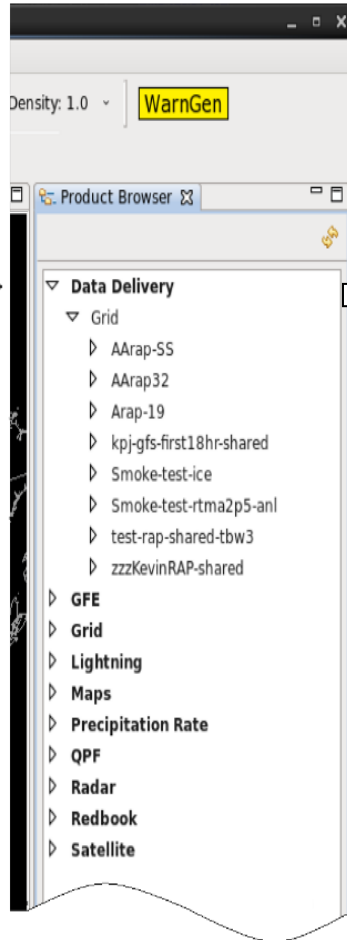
Density: 1.0

WarnGen

Product Browser

Data Delivery
Grid
AArap-SS
AArap32
Arap-19
kpj-gfs-first18hr-shared
Smoke-test-ice
Smoke-test-rtma2p5-anl
test-rap-shared-tbw3
zzzKevinRAP-shared
GFE
Grid
Lightning
Maps
Precipitation Rate
QPF
Radar
Redbook
Satellite